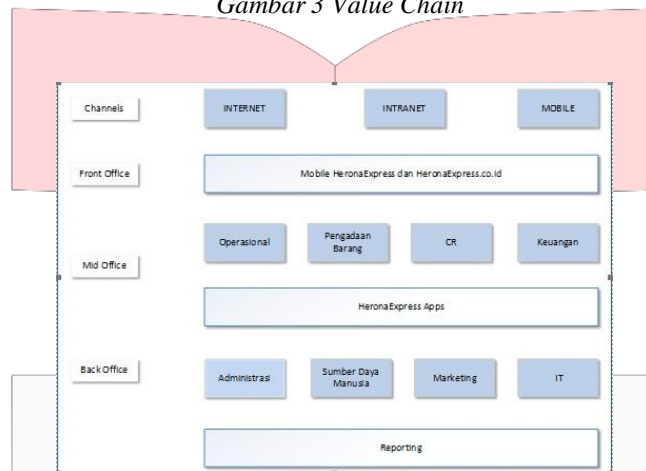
Gambar 3 Value Chain

Channels

INTERNET

INTRANET

MOBILE

Front Office

Mobile HeronaExpress dan HeronaExpress.co.id

Mid Office

Operasional

Pengadaan Barang

CR

Keuangan

HeronaExpress Apps

Back Office

Administrasi

Sumber Daya Manusia

Marketing

IT

Reporting